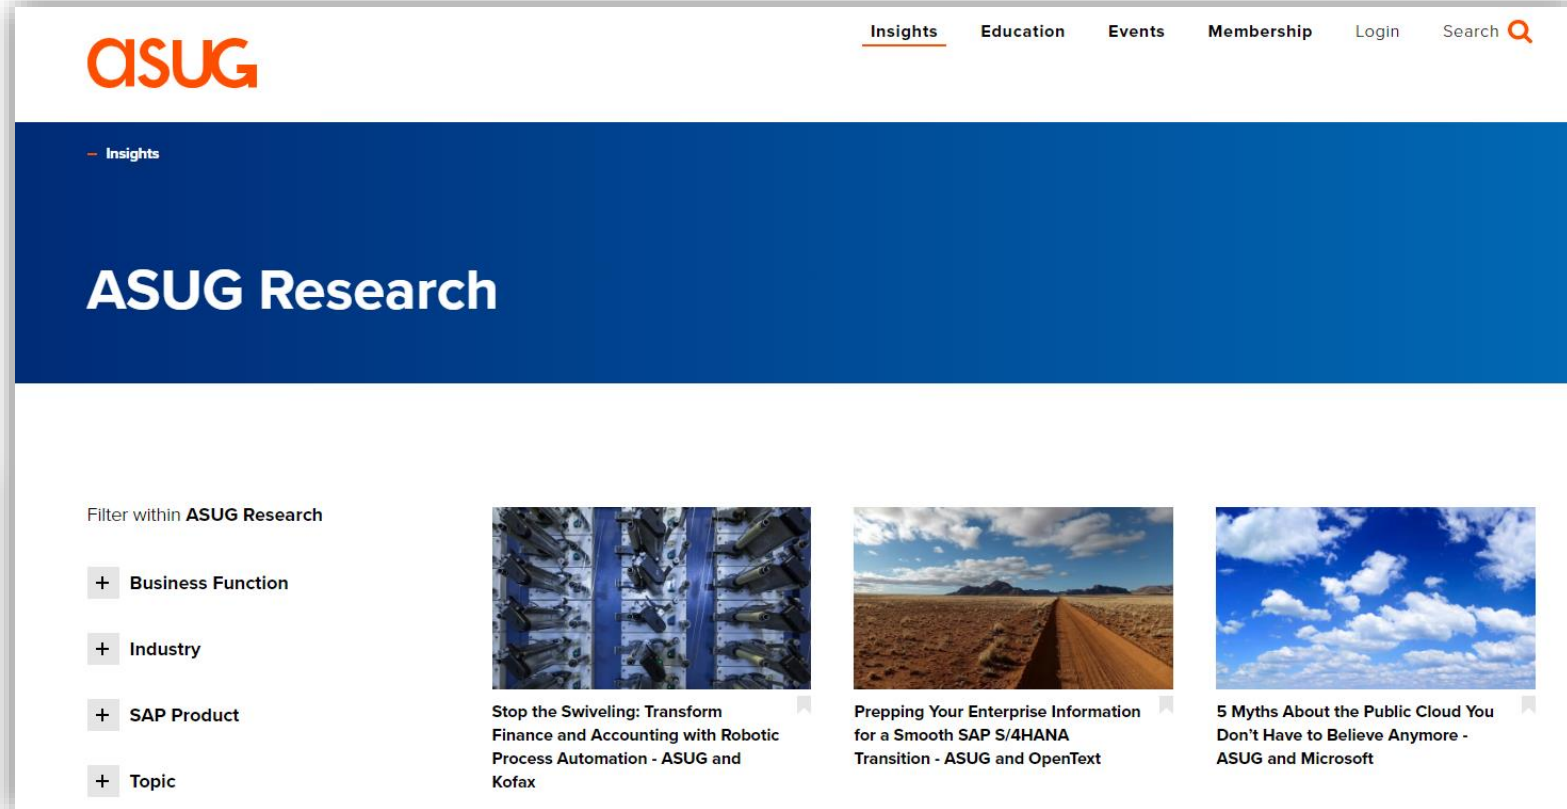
asug

Insights Education Events Membership Login Search

– Insights

ASUG Research

Filter within ASUG Research

+ Business Function

+ Industry

+ SAP Product

+ Topic

Stop the Swiveling: Transform Finance and Accounting with Robotic Process Automation - ASUG and Kofax

Prepping Your Enterprise Information for a Smooth SAP S/4HANA Transition - ASUG and OpenText

5 Myths About the Public Cloud You Don't Have to Believe Anymore - ASUG and Microsoft